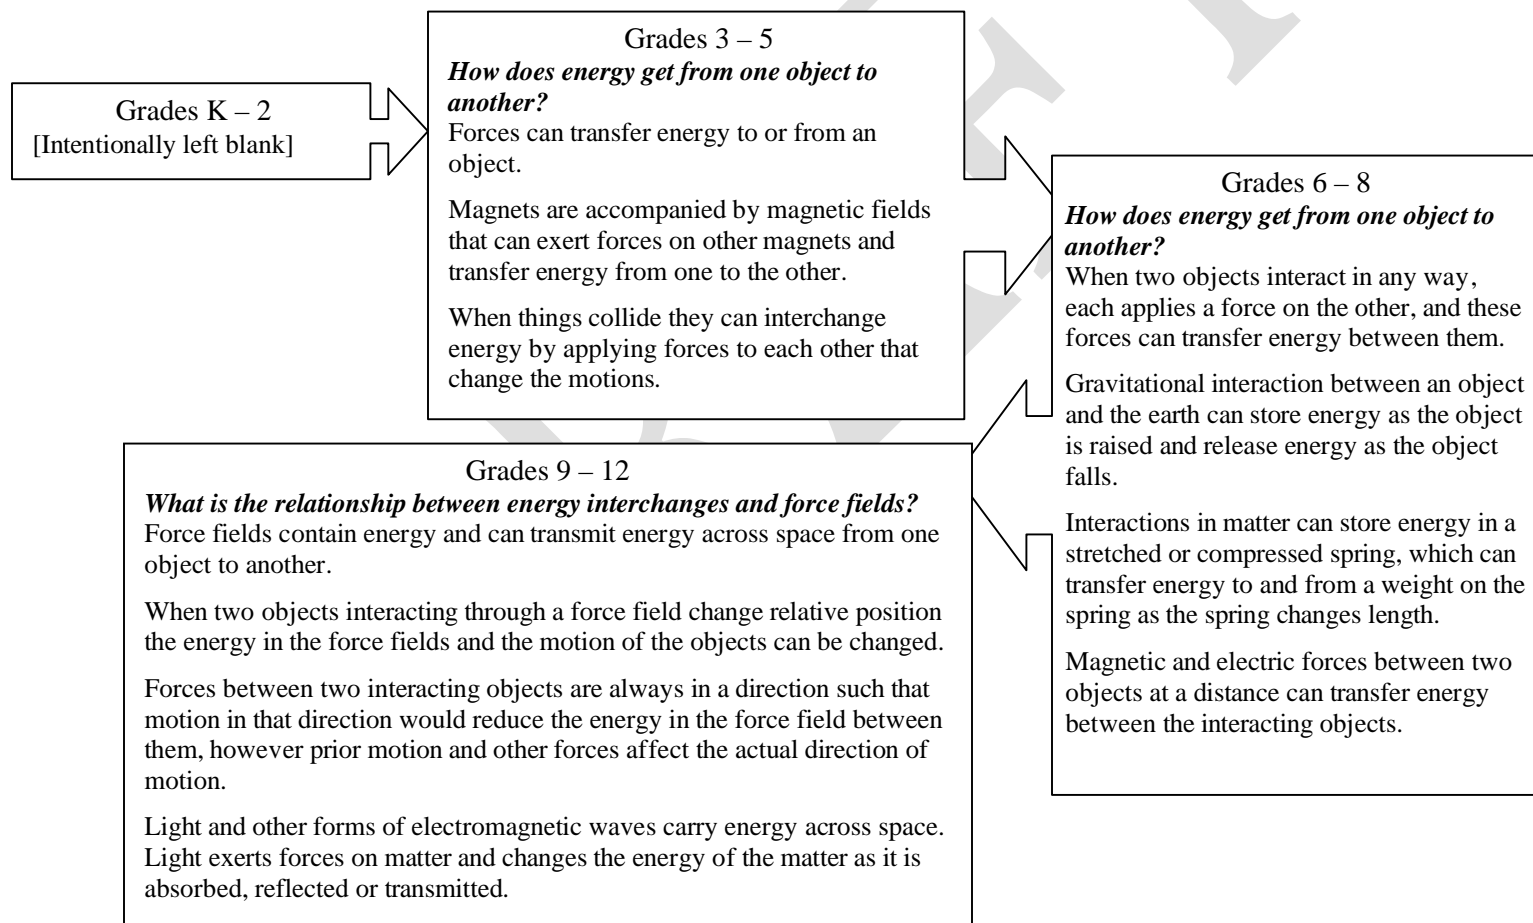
Grades K – 2
[Intentionally left blank]

Grades 3 – 5
***How does energy get from one object to another?***
Forces can transfer energy to or from an object.

Magnets are accompanied by magnetic fields that can exert forces on other magnets and transfer energy from one to the other.

When things collide they can interchange energy by applying forces to each other that change the motions.

Grades 6 – 8
***How does energy get from one object to another?***
When two objects interact in any way, each applies a force on the other, and these forces can transfer energy between them.

Gravitational interaction between an object and the earth can store energy as the object is raised and release energy as the object falls.

Interactions in matter can store energy in a stretched or compressed spring, which can transfer energy to and from a weight on the spring as the spring changes length.

Magnetic and electric forces between two objects at a distance can transfer energy between the interacting objects.

Grades 9 – 12
***What is the relationship between energy interchanges and force fields?***
Force fields contain energy and can transmit energy across space from one object to another.

When two objects interacting through a force field change relative position the energy in the force fields and the motion of the objects can be changed.

Forces between two interacting objects are always in a direction such that motion in that direction would reduce the energy in the force field between them, however prior motion and other forces affect the actual direction of motion.

Light and other forms of electromagnetic waves carry energy across space. Light exerts forces on matter and changes the energy of the matter as it is absorbed, reflected or transmitted.